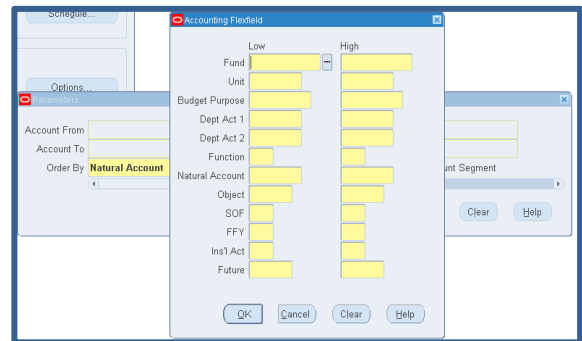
Schedule...

Options...

Parameters

Account From

Account To

Order By Natural Account

unt Segment

Clear Help

Accounting Flexfield

Low High

Fund

Unit

Budget Purpose

Dept Act 1

Dept Act 2

Function

Natural Account

Object

SOF

FFY

Ins'l Act

Future

OK Cancel Clear Help